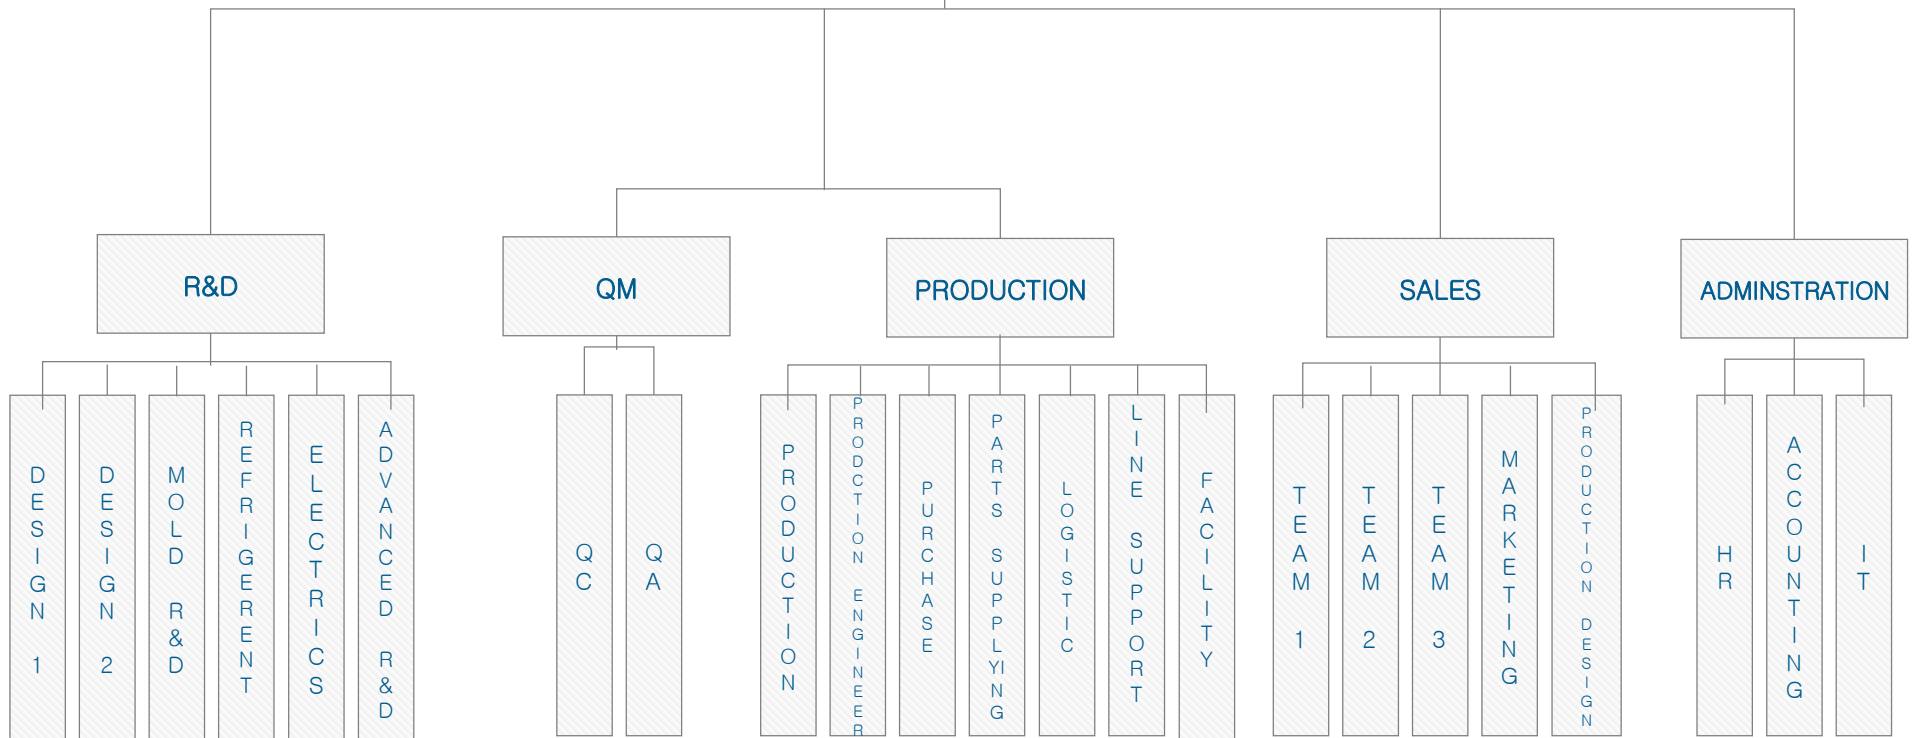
R&D

DESIGN 1

DESIGN 2

MOLD R&D

REFRIGERENT

ELECTRICS

ADVANCED R&D

QM

QC

QA

PRODUCTION

PRODUCTION

PRODCTION ENGINEER

PURCHASE

PARTS SUPPLYING

LOGISTIC

LINE SUPPORT

FACILITY

SALES

TEAM 1

TEAM 2

TEAM 3

MARKETING

PRODUCTION DESIGN

ADMINSTRATION

HR

ACCOUNTING

IT